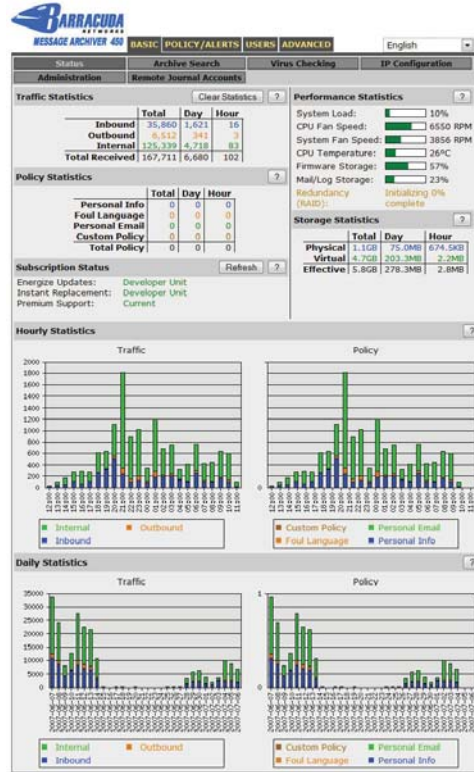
BARRACUDA NETWORKS
MESSAGE ARCHIVER 450

BASIC | POLICY/ALERTS | USERS | ADVANCED

English

Status | Archive Search | Virus Checking | IP Configuration
Administration | Remote Journal Accounts

Traffic Statistics
Clear Statistics ?

| | Total | Day | Hour |
|---|---|---|---|
| Inbound | 35,860 | 1,621 | 16 |
| Outbound | 6,512 | 341 | 3 |
| Internal | 125,339 | 4,718 | 83 |
| Total Received | 167,711 | 6,680 | 102 |

Policy Statistics ?

| | Total | Day | Hour |
|---|---|---|---|
| Personal Info | 0 | 0 | 0 |
| Foul Language | 0 | 0 | 0 |
| Personal Email | 0 | 0 | 0 |
| Custom Policy | 0 | 0 | 0 |
| Total Policy | 0 | 0 | 0 |

Subscription Status
Refresh ?

Energize Updates: Developer Unit
Instant Replacement: Developer Unit
Premium Support: Current

Performance Statistics ?

System Load: 10%
CPU Fan Speed: 6550 RPM
System Fan Speed: 3856 RPM
CPU Temperature: 26°C
Firmware Storage: 57%
Mail/Log Storage: 23%
Redundancy (RAID): Initializing 0% complete

Storage Statistics ?

| | Total | Day | Hour |
|---|---|---|---|
| Physical | 1.1GB | 75.0MB | 674.5KB |
| Virtual | 4.7GB | 203.3MB | 2.2MB |
| Effective | 5.8GB | 278.3MB | 2.8MB |

Hourly Statistics ?

Traffic

Policy

Internal
Outbound
Inbound

Custom Policy
Personal Email
Foul Language
Personal Info

Daily Statistics

Traffic

Policy

Internal
Outbound
Inbound

Custom Policy
Personal Email
Foul Language
Personal Info